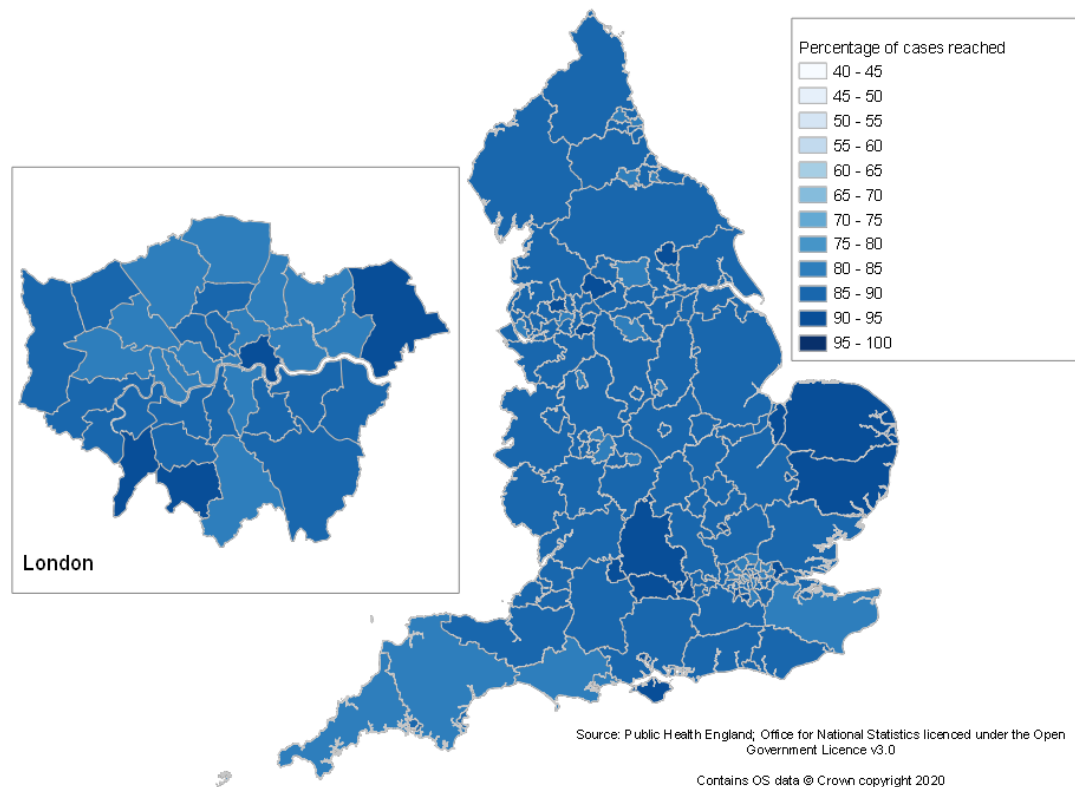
Percentage of cases reached
40 - 45
45 - 50
50 - 55
55 - 60
60 - 65
65 - 70
70 - 75
75 - 80
80 - 85
85 - 90
90 - 95
95 - 100

London

Source: Public Health England; Office for National Statistics licenced under the Open Government Licence v3.0

Contains OS data © Crown copyright 2020